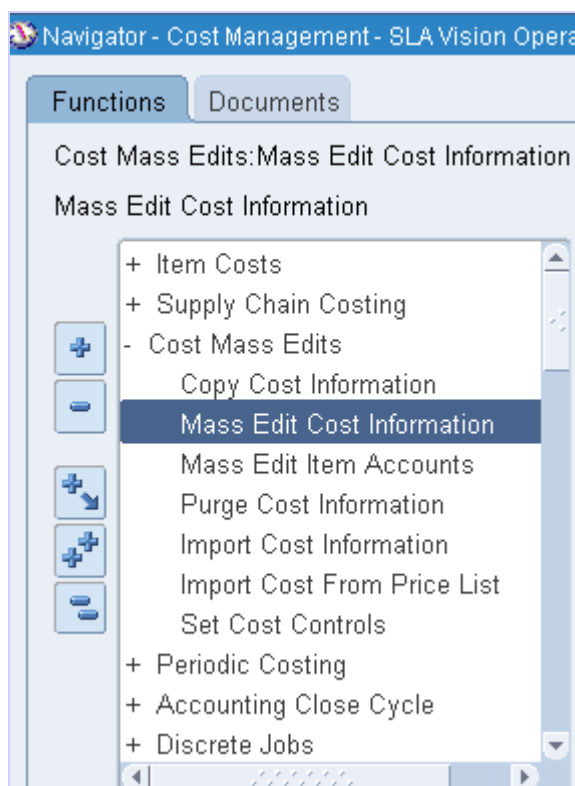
Navigator - Cost Management - SLA Vision Opera

Functions Documents

Cost Mass Edits:Mass Edit Cost Information

Mass Edit Cost Information

+ Item Costs
+ Supply Chain Costing
- Cost Mass Edits
Copy Cost Information
Mass Edit Cost Information
Mass Edit Item Accounts
Purge Cost Information
Import Cost Information
Import Cost From Price List
Set Cost Controls
+ Periodic Costing
+ Accounting Close Cycle
+ Discrete Jobs